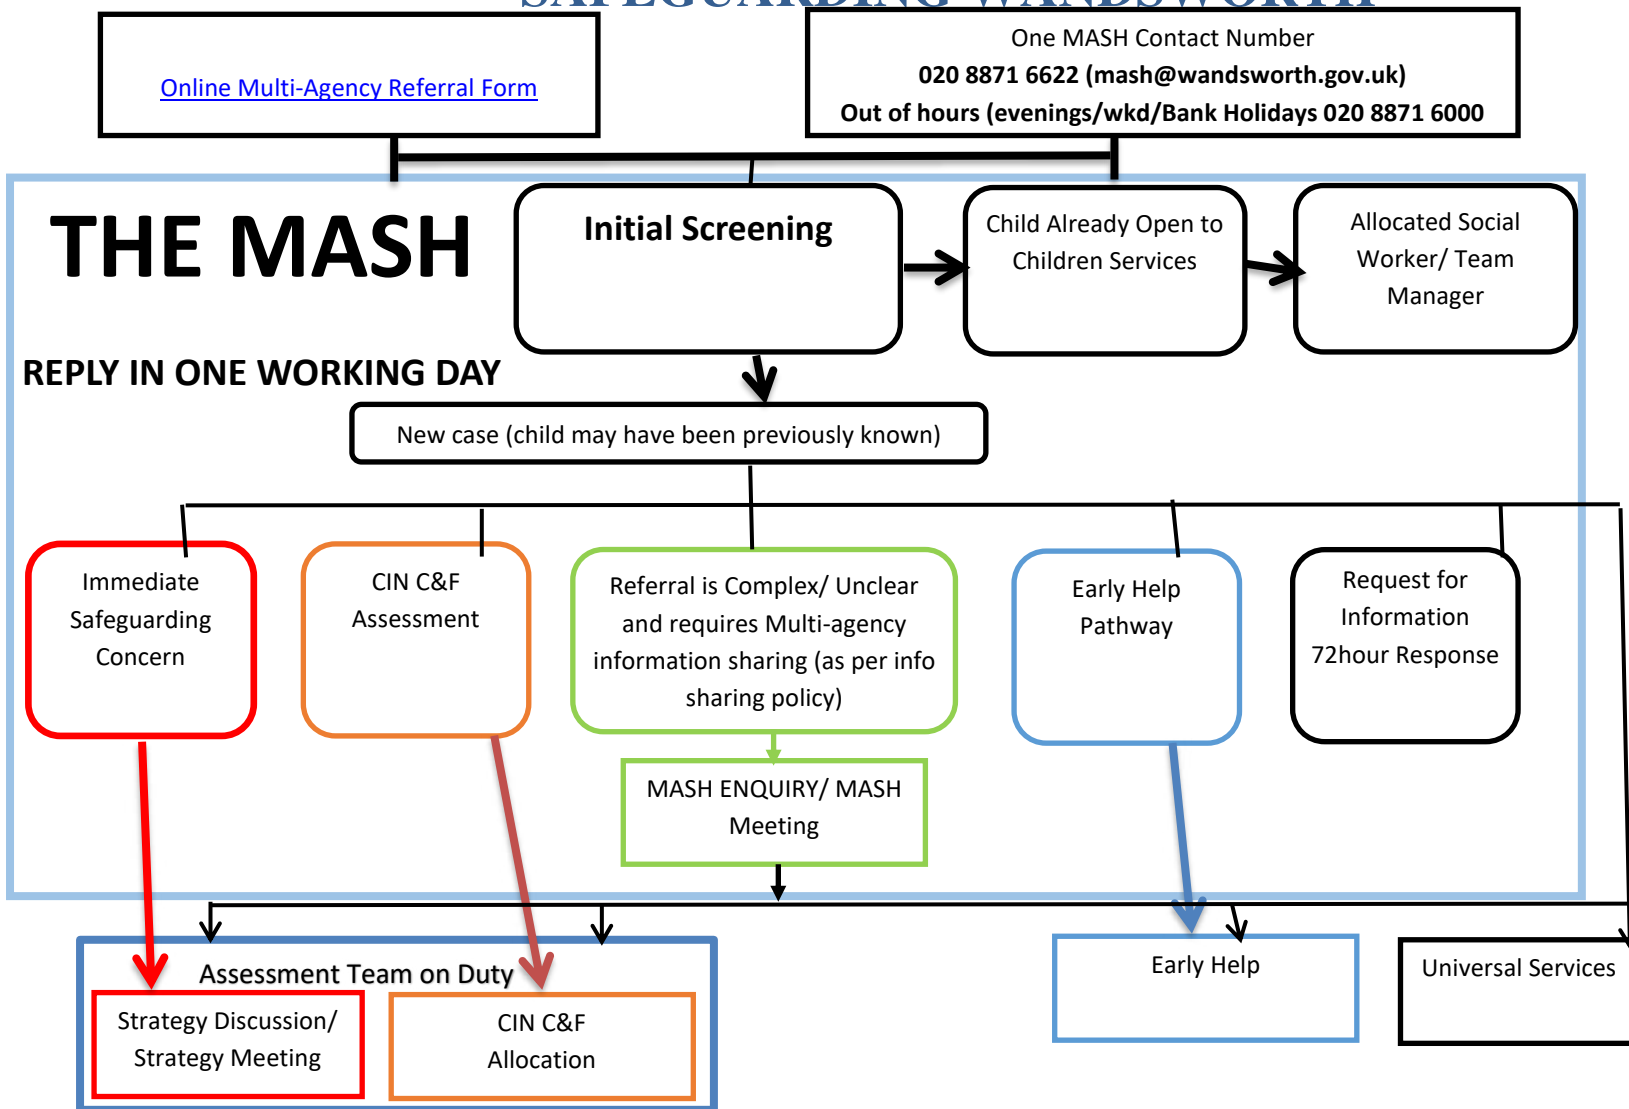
SAFEGUARDING WANDSWORTH

Online Multi-Agency Referral Form

One MASH Contact Number
020 8871 6622 (mash@wandsworth.gov.uk)
Out of hours (evenings/wkd/Bank Holidays 020 8871 6000

THE MASH

REPLY IN ONE WORKING DAY

Initial Screening

Child Already Open to Children Services

Allocated Social Worker/ Team Manager

New case (child may have been previously known)

Immediate Safeguarding Concern

CIN C&F Assessment

Referral is Complex/ Unclear and requires Multi-agency information sharing (as per info sharing policy)

Early Help Pathway

Request for Information 72hour Response

MASH ENQUIRY/ MASH Meeting

Assessment Team on Duty

Strategy Discussion/ Strategy Meeting

CIN C&F Allocation

Early Help

Universal Services